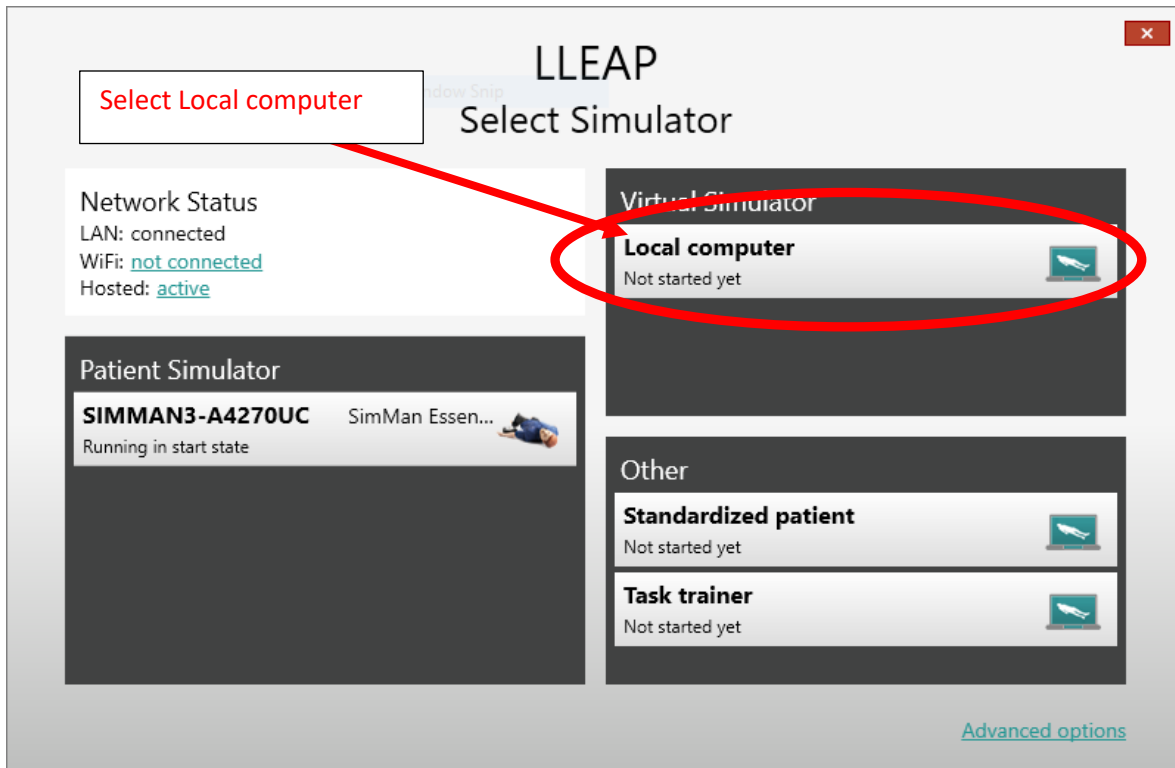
×

LLEAP
Select Simulator

Select Local computer

ndow Snip

Network Status
LAN: connected
WiFi: not connected
Hosted: active

Virtual Simulator
Local computer
Not started yet

Patient Simulator
SIMMAN3-A4270UC SimMan Essen...
Running in start state

Other
Standardized patient
Not started yet

Task trainer
Not started yet

Advanced options